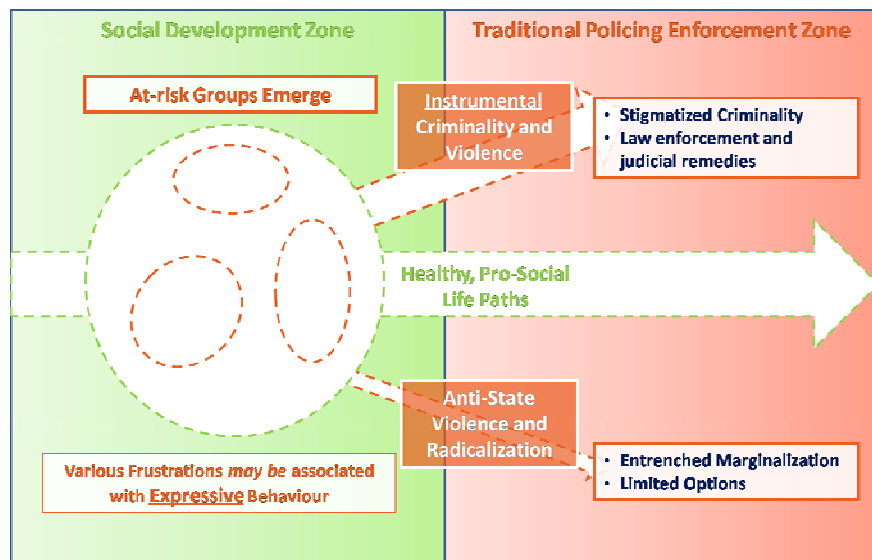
Social Development Zone

Traditional Policing Enforcement Zone

At-risk Groups Emerge

Instrumental Criminality and Violence

• Stigmatized Criminality
• Law enforcement and judicial remedies

Healthy, Pro-Social Life Paths

Anti-State Violence and Radicalization

• Entrenched Marginalization
• Limited Options

Various Frustrations *may be* associated with Expressive Behaviour